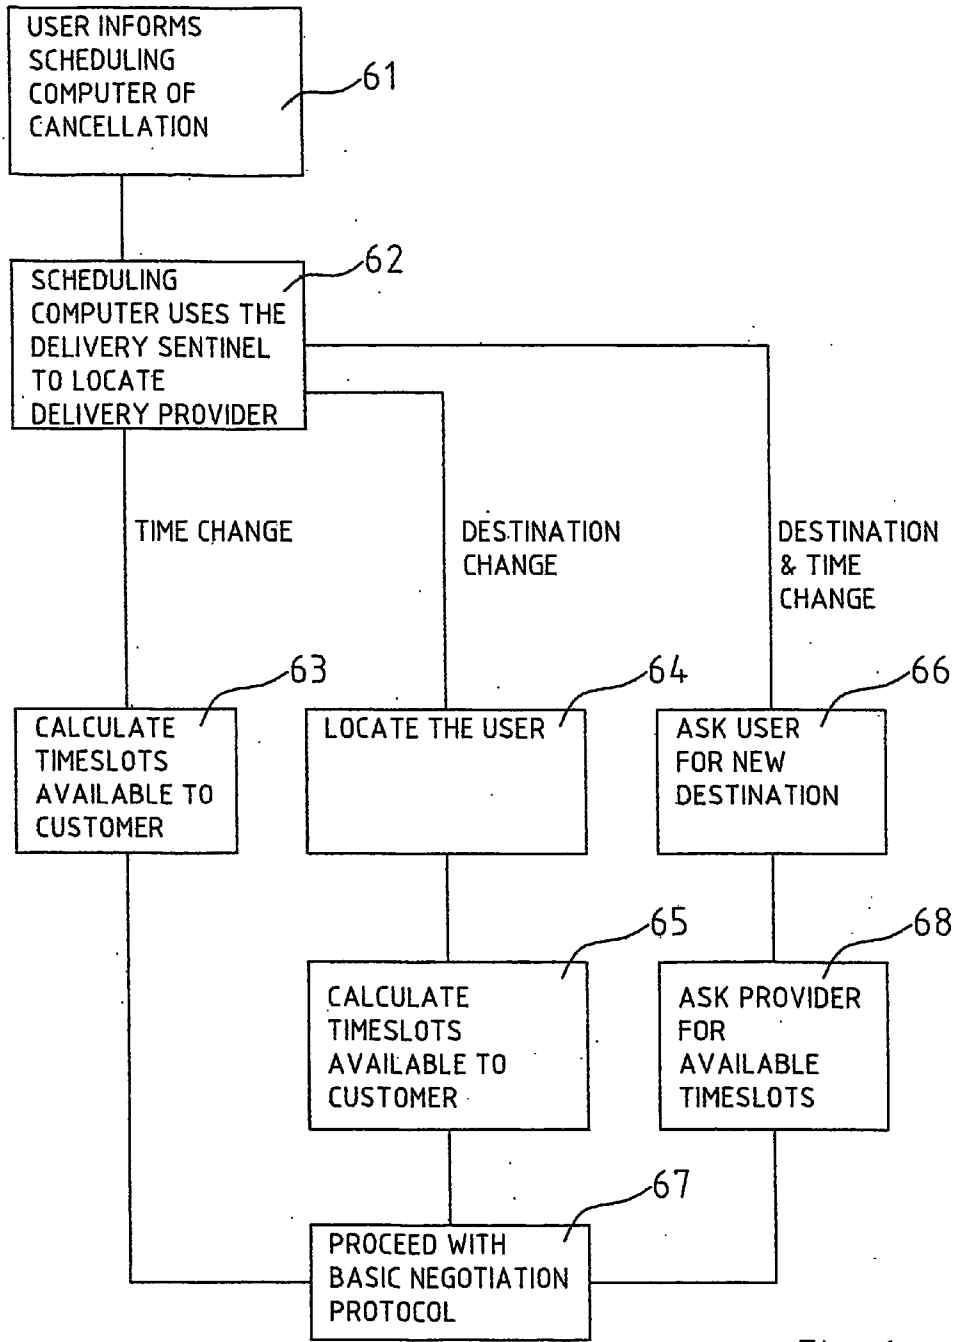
USER INFORMS SCHEDULING COMPUTER OF CANCELLATION

61

SCHEDULING COMPUTER USES THE DELIVERY SENTINEL TO LOCATE DELIVERY PROVIDER

62

TIME CHANGE

DESTINATION CHANGE

DESTINATION & TIME CHANGE

63

CALCULATE TIMESLOTS AVAILABLE TO CUSTOMER

64

LOCATE THE USER

66

ASK USER FOR NEW DESTINATION

65

CALCULATE TIMESLOTS AVAILABLE TO CUSTOMER

68

ASK PROVIDER FOR AVAILABLE TIMESLOTS

67

PROCEED WITH BASIC NEGOTIATION PROTOCOL